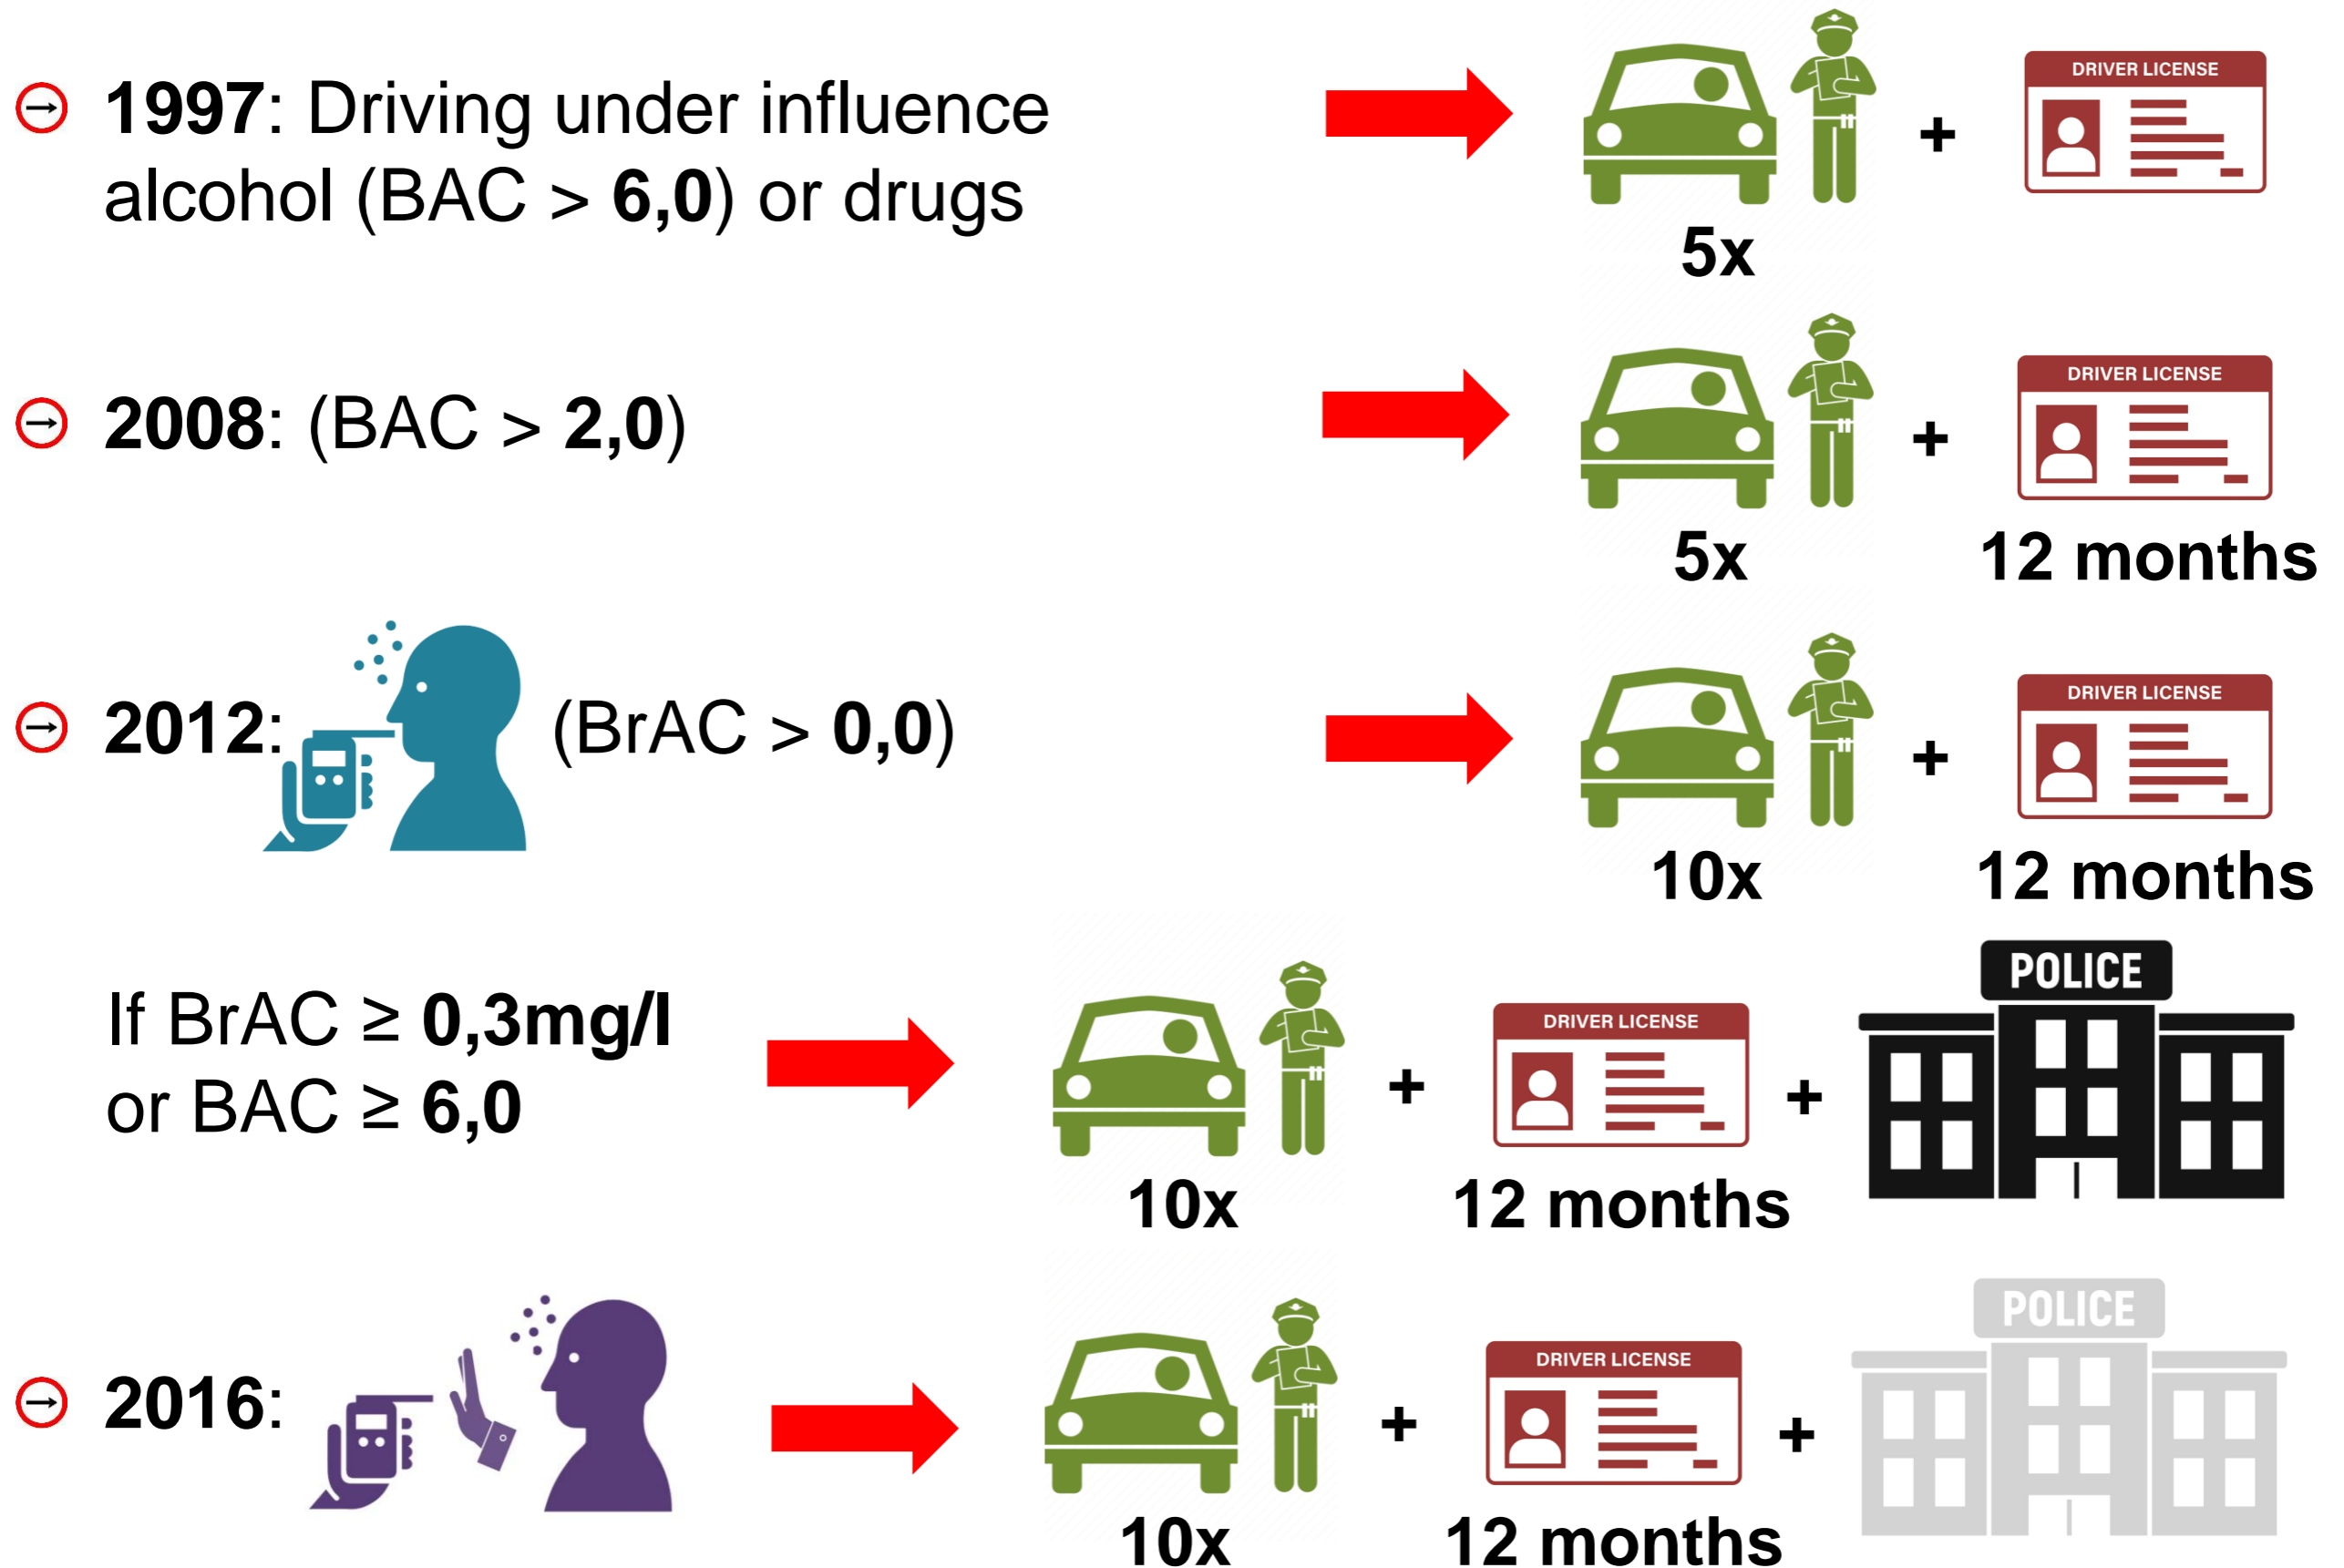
**1997**: Driving under influence alcohol (BAC > **6,0**) or drugs

DRIVER LICENSE

+

5x

**2008**: (BAC > **2,0**)

DRIVER LICENSE

+

5x

12 months

**2012**: (BrAC > **0,0**)

DRIVER LICENSE

+

10x

12 months

If BrAC ≥ **0,3mg/l** or BAC ≥ **6,0**

DRIVER LICENSE

POLICE

+

+

10x

12 months

**2016**:

DRIVER LICENSE

POLICE

+

+

10x

12 months